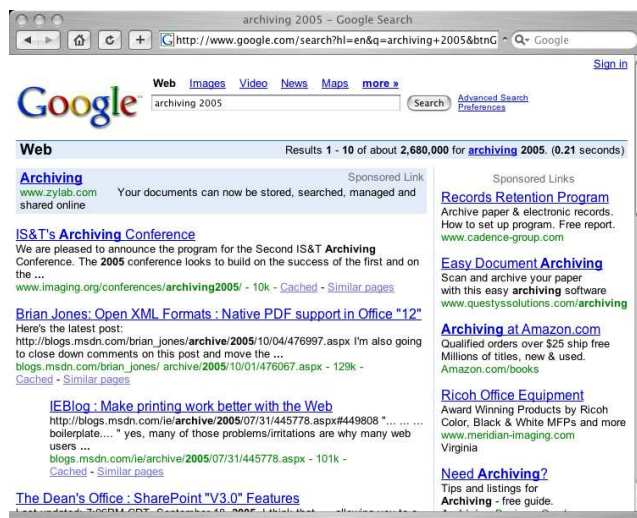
archiving 2005 - Google Search

http://www.google.com/search?hl=en&q=archiving+2005&btnG

Google

Sign in

Google

Web Images Video News Maps more »

archiving 2005

Search

Advanced Search
Preferences

Web

Results 1 - 10 of about 2,680,000 for archiving 2005. (0.21 seconds)

Archiving
Sponsored Link
www.zylab.com Your documents can now be stored, searched, managed and shared online

IS&T's Archiving Conference
We are pleased to announce the program for the Second IS&T Archiving Conference. The 2005 conference looks to build on the success of the first and on the ...
www.imaging.org/conferences/archiving2005/ - 10k - Cached - Similar pages

Brian Jones: Open XML Formats : Native PDF support in Office "12"
Here's the latest post:
http://blogs.msdn.com/brian_jones/archive/2005/10/04/476997.aspx I'm also going to close down comments on this post and move the ...
blogs.msdn.com/brian_jones/ archive/2005/10/01/476067.aspx - 129k -
Cached - Similar pages

IEBlog : Make printing work better with the Web
http://blogs.msdn.com/ie/archive/2005/07/31/445778.aspx#449808 " ... ... boilerplate.... " yes, many of those problems/irritations are why many web users ...
blogs.msdn.com/ie/archive/2005/07/31/445778.aspx - 101k -
Cached - Similar pages

The Dean's Office : SharePoint "V3.0" Features
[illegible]

Sponsored Links

Records Retention Program
Archive paper & electronic records. How to set up program. Free report.
www.cadence-group.com

Easy Document Archiving
Scan and archive your paper with this easy archiving software
www.questyssolutions.com/archiving

Archiving at Amazon.com
Qualified orders over $25 ship free
Millions of titles, new & used.
Amazon.com/books

Ricoh Office Equipment
Award Winning Products by Ricoh Color, Black & White MFPs and more
www.meridian-imaging.com
Virginia

Need Archiving?
Tips and listings for
Archiving - free guide.
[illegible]